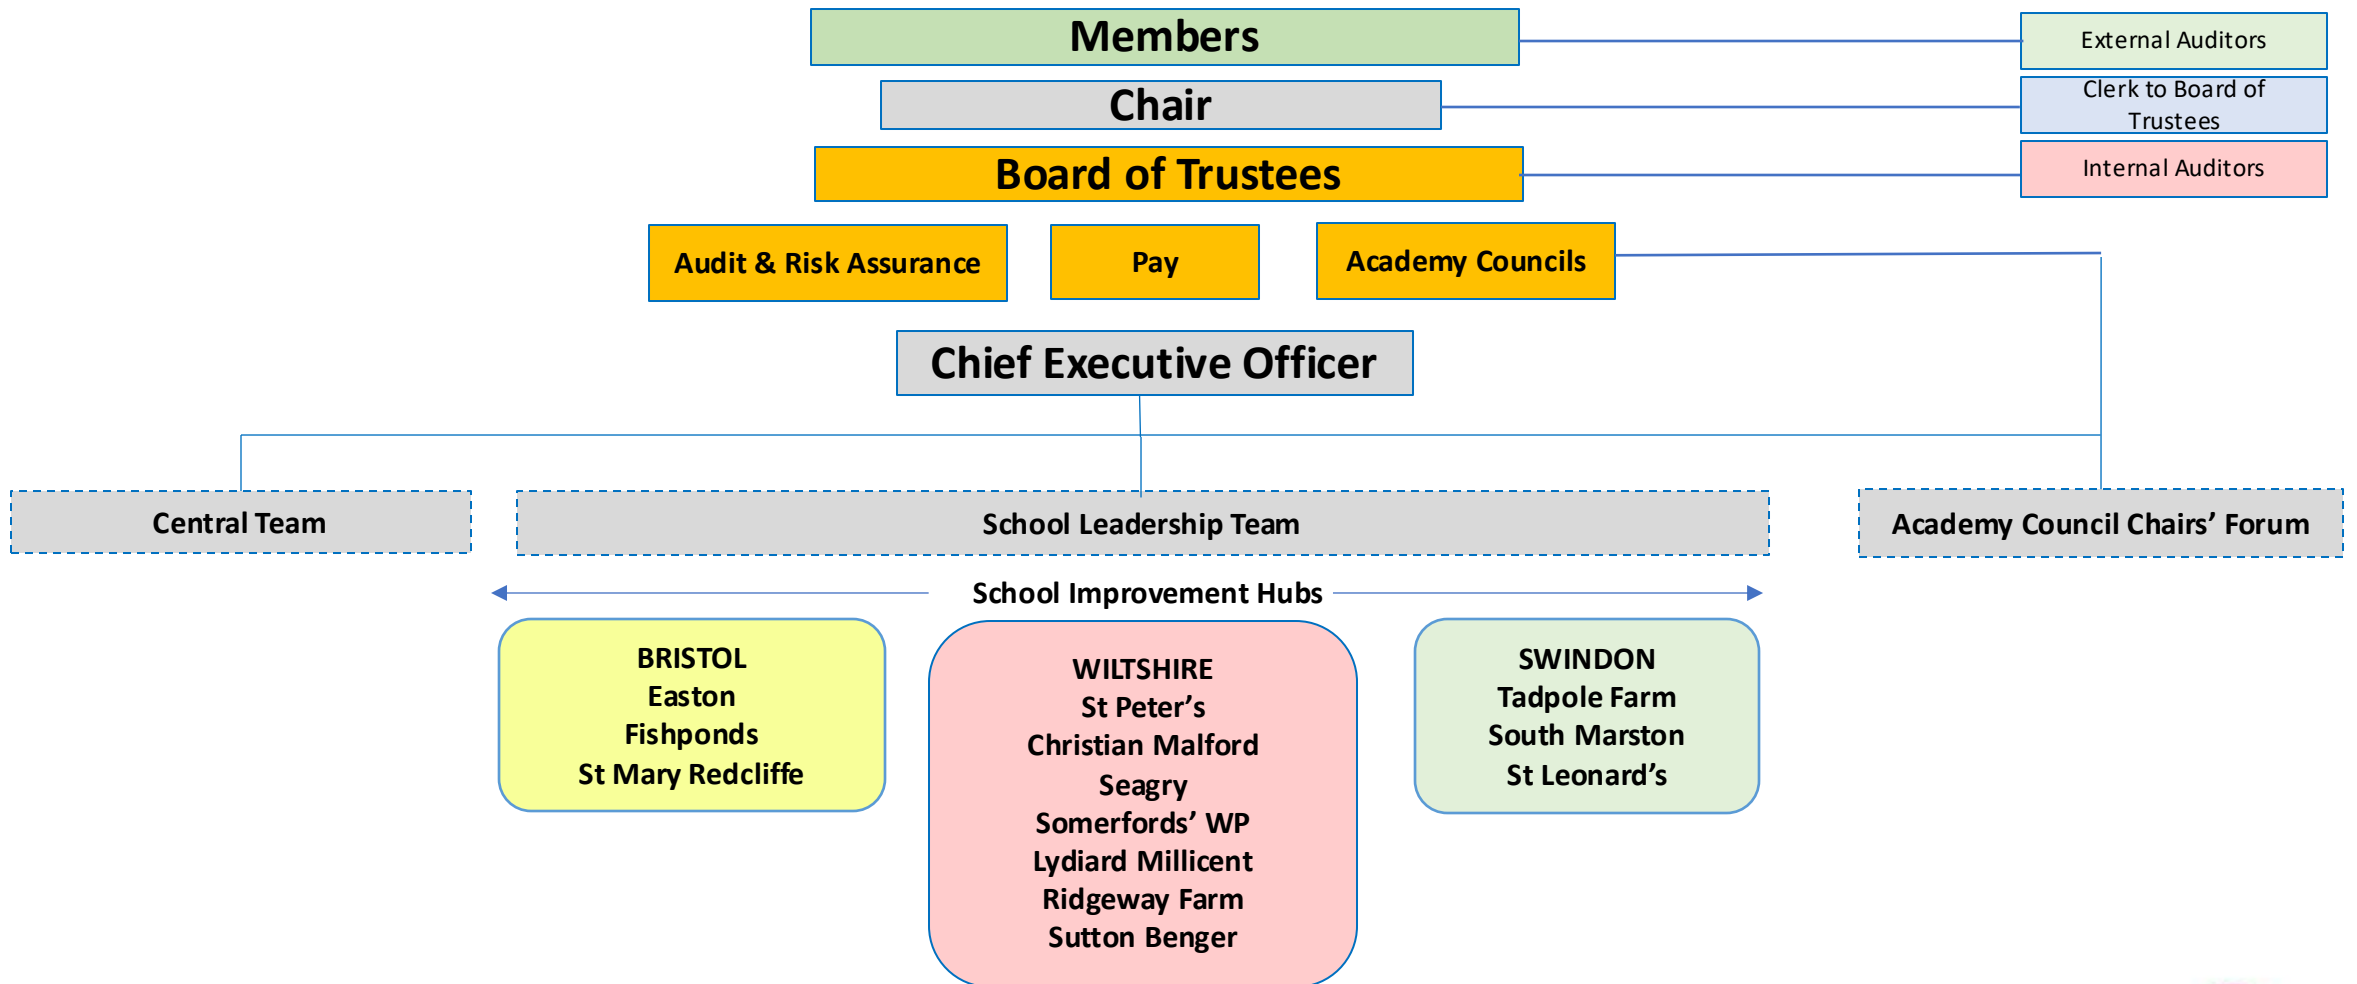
Members

External Auditors

Chair

Clerk to Board of Trustees

Board of Trustees

Internal Auditors

Audit & Risk Assurance

Pay

Academy Councils

Chief Executive Officer

Central Team

School Leadership Team

Academy Council Chairs’ Forum

School Improvement Hubs

BRISTOL
Easton
Fishponds
St Mary Redcliffe

WILTSHIRE
St Peter’s
Christian Malford
Seagry
Somerfords’ WP
Lydiard Millicent
Ridgeway Farm
Sutton Benger

SWINDON
Tadpole Farm
South Marston
St Leonard’s